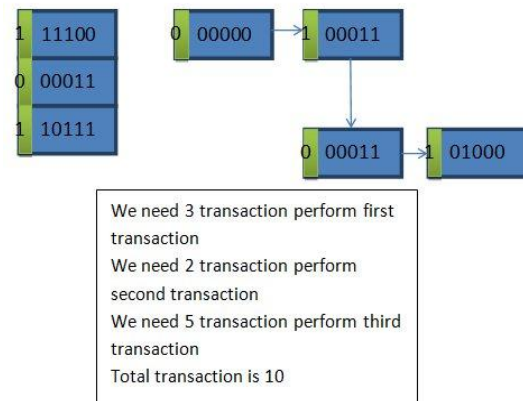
1 11100
0 00011
1 10111

0 00000
1 00011
0 00011
1 01000

We need 3 transaction perform first transaction
We need 2 transaction perform second transaction
We need 5 transaction perform third transaction
Total transaction is 10